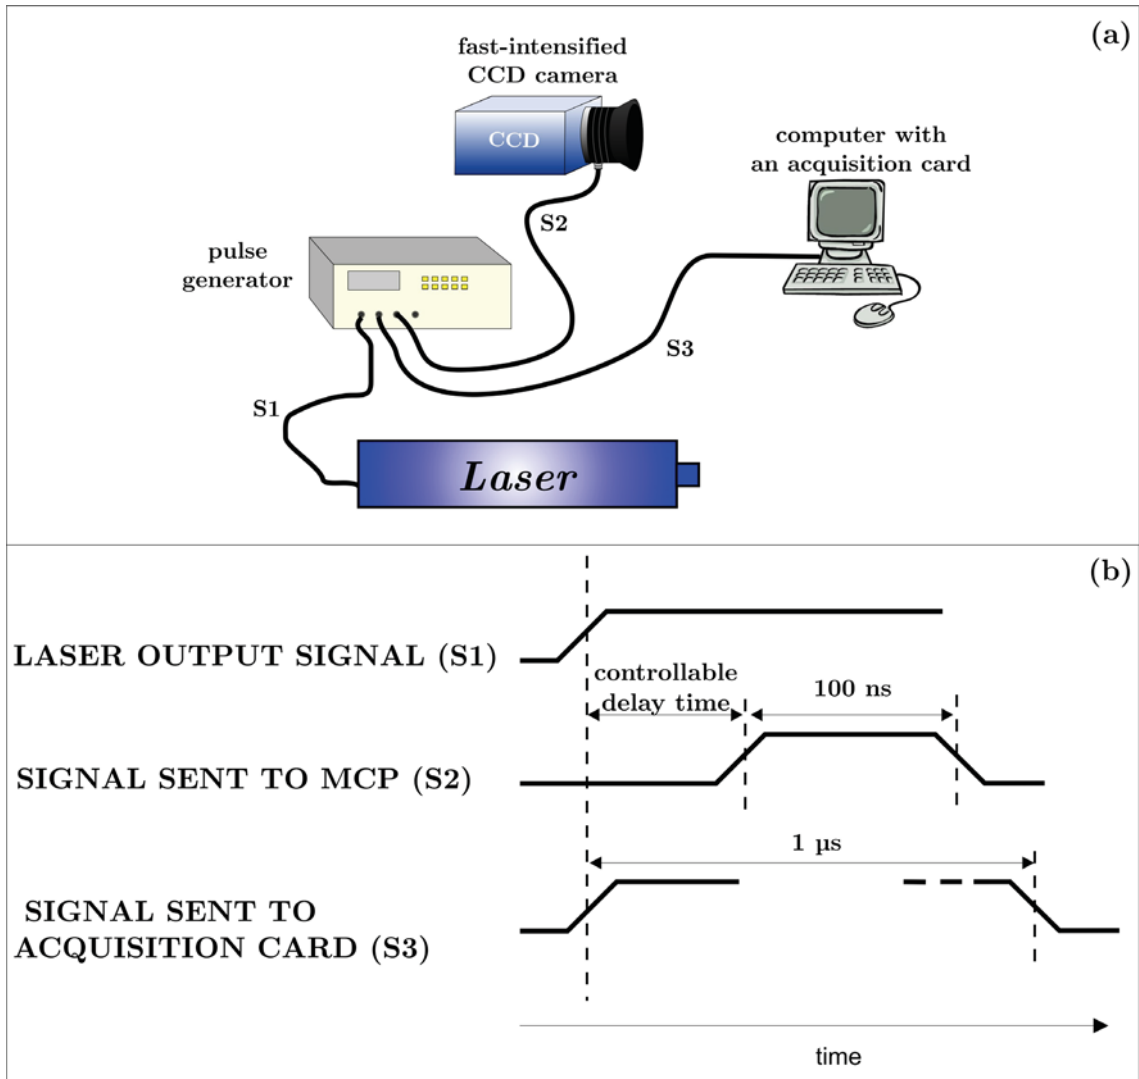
(a)

fast-intensified CCD camera

CCD

computer with an acquisition card

S2

pulse generator

S3

S1

Laser

(b)

LASER OUTPUT SIGNAL (S1)

controllable delay time

100 ns

SIGNAL SENT TO MCP (S2)

1 µs

SIGNAL SENT TO ACQUISITION CARD (S3)

time